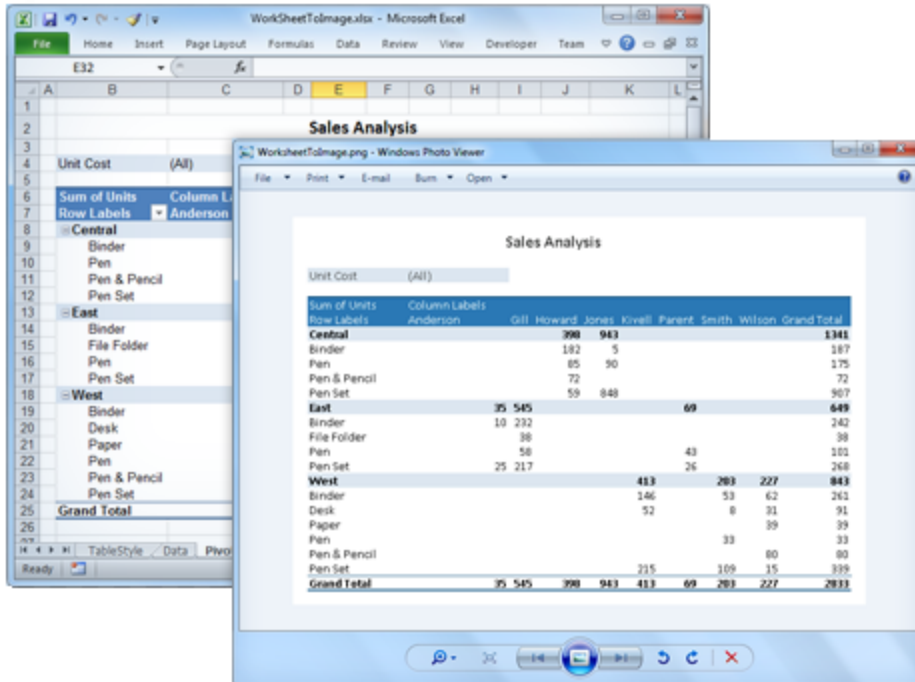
WorkSheetToImage.xlsx - Microsoft Excel

File Home Insert Page Layout Formulas Data Review View Developer Team

E32

| | A | B | C | D | E | F | G | H | I | J | K | L |
|---|---|---|---|---|---|---|---|---|---|---|---|---|
| 1 | | | | | | | | | | | | |
| 2 | | | | | Sales Analysis | | | | | | | |
| 3 | | | | | | | | | | | | |
| 4 | | Unit Cost | (All) | | | | | | | | | |
| 5 | | | | | | | | | | | | |
| 6 | | Sum of Units | Column L | | | | | | | | | |
| 7 | | Row Labels | Anderson | | | | | | | | | |
| 8 | | Central | | | | | | | | | | |
| 9 | | Binder | | | | | | | | | | |
| 10 | | Pen | | | | | | | | | | |
| 11 | | Pen & Pencil | | | | | | | | | | |
| 12 | | Pen Set | | | | | | | | | | |
| 13 | | East | | | | | | | | | | |
| 14 | | Binder | | | | | | | | | | |
| 15 | | File Folder | | | | | | | | | | |
| 16 | | Pen | | | | | | | | | | |
| 17 | | Pen Set | | | | | | | | | | |
| 18 | | West | | | | | | | | | | |
| 19 | | Binder | | | | | | | | | | |
| 20 | | Desk | | | | | | | | | | |
| 21 | | Paper | | | | | | | | | | |
| 22 | | Pen | | | | | | | | | | |
| 23 | | Pen & Pencil | | | | | | | | | | |
| 24 | | Pen Set | | | | | | | | | | |
| 25 | | Grand Total | | | | | | | | | | |
| 26 | | | | | | | | | | | | |

TableStyle Data Pivo

Ready

WorksheetToImage.png - Windows Photo Viewer

File Print E-mail Burn Open

Sales Analysis

Unit Cost (All)

| Sum of Units Row Labels | Column Labels Anderson | Gill | Howard | Jones | Kivell | Parent | Smith | Wilson | Grand Total |
|---|---|---|---|---|---|---|---|---|---|
| Central | | | 398 | 943 | | | | | 1341 |
| Binder | | | 182 | 5 | | | | | 187 |
| Pen | | | 85 | 90 | | | | | 175 |
| Pen & Pencil | | | 72 | | | | | | 72 |
| Pen Set | | | 59 | 848 | | | | | 907 |
| East | 35 | 545 | | | | 69 | | | 649 |
| Binder | 10 | 232 | | | | | | | 242 |
| File Folder | | 38 | | | | | | | 38 |
| Pen | | 58 | | | | 43 | | | 101 |
| Pen Set | 25 | 217 | | | | 26 | | | 268 |
| West | | | | | 413 | | 203 | 227 | 843 |
| Binder | | | | | 146 | | 53 | 62 | 261 |
| Desk | | | | | 52 | | 8 | 31 | 91 |
| Paper | | | | | | | | 39 | 39 |
| Pen | | | | | | | 33 | | 33 |
| Pen & Pencil | | | | | | | | 80 | 80 |
| Pen Set | | | | | 215 | | 109 | 15 | 339 |
| Grand Total | 35 | 545 | 398 | 943 | 413 | 69 | 203 | 227 | 2833 |